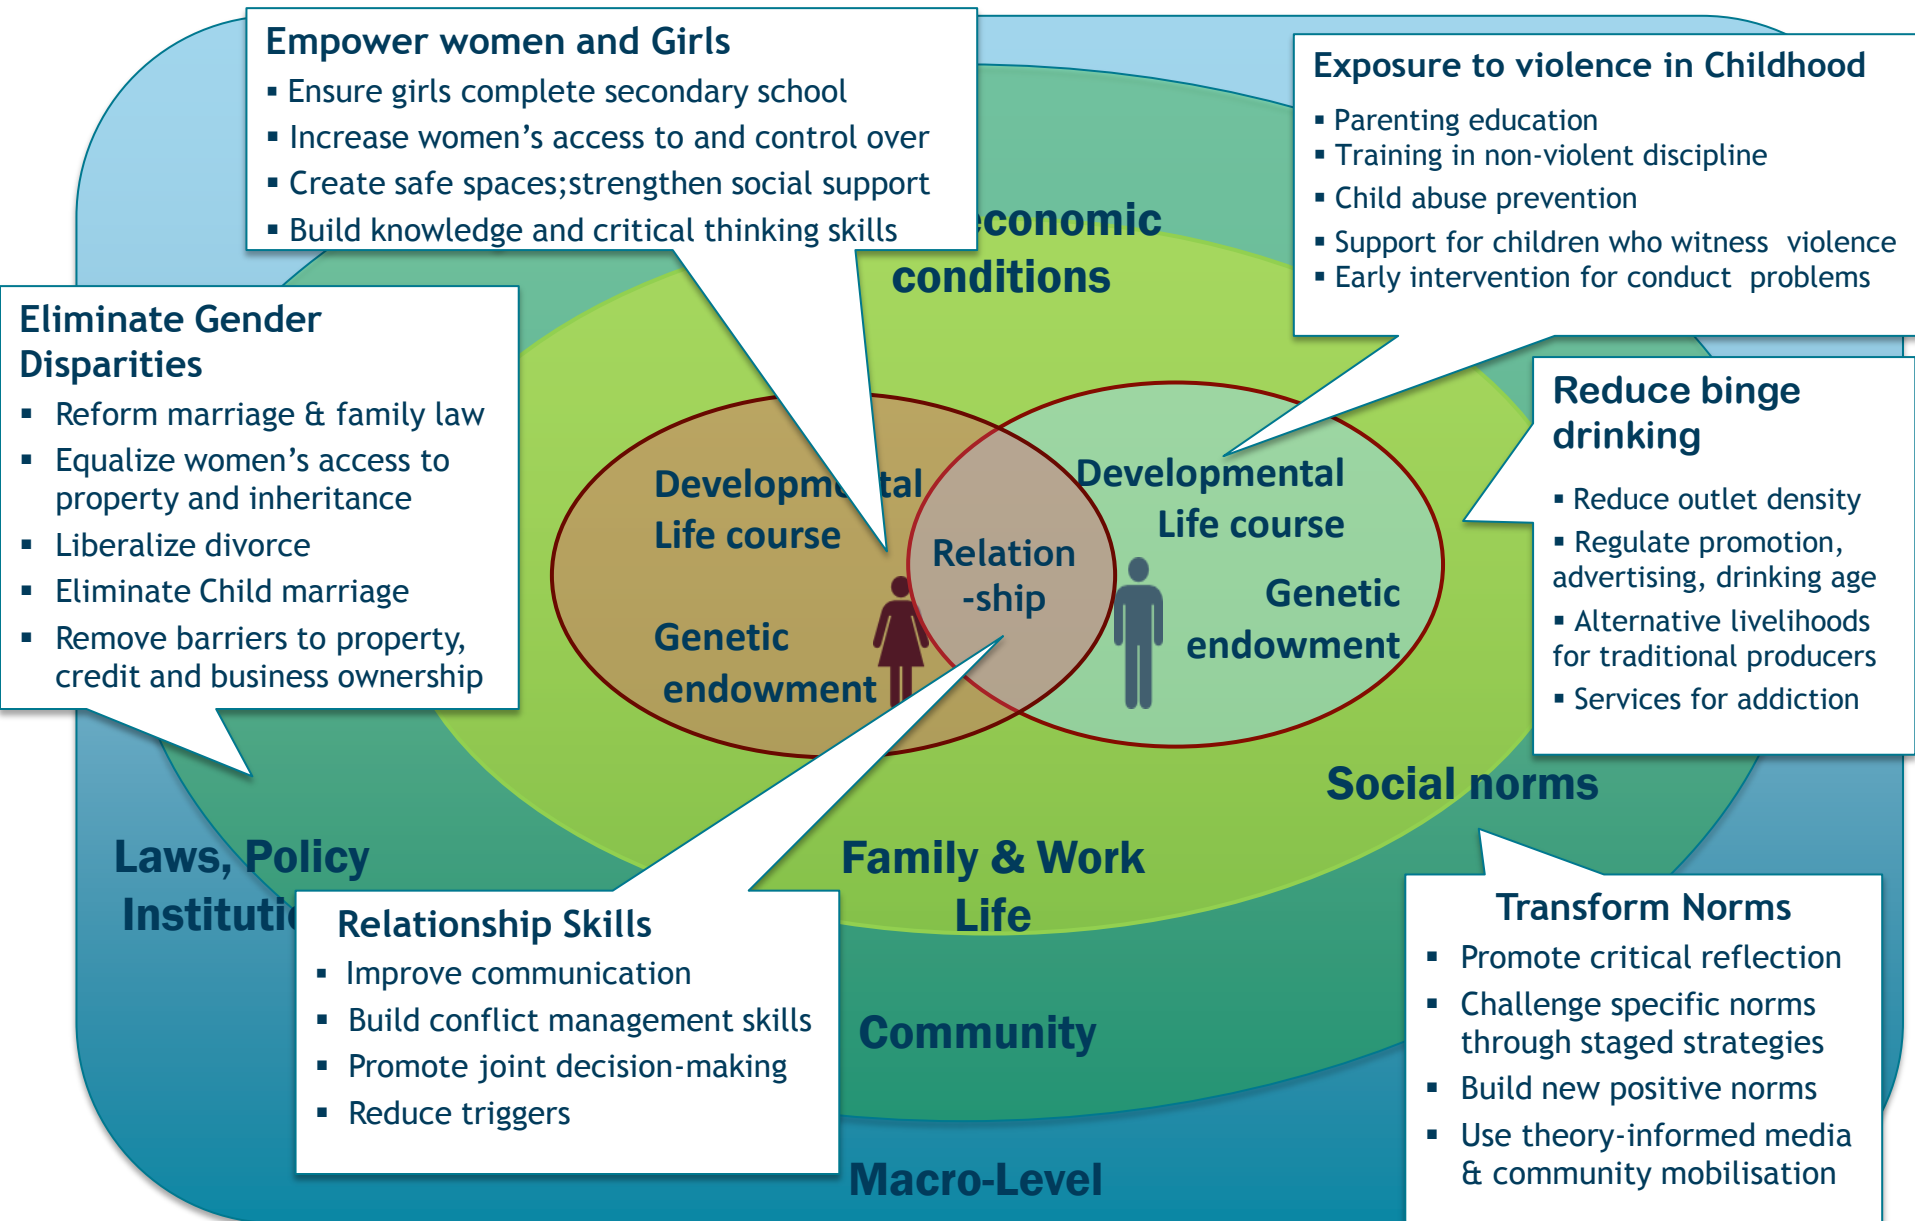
Empower women and Girls
▪ Ensure girls complete secondary school
▪ Increase women's access to and control over
▪ Create safe spaces;strengthen social support
▪ Build knowledge and critical thinking skills

Exposure to violence in Childhood
▪ Parenting education
▪ Training in non-violent discipline
▪ Child abuse prevention
▪ Support for children who witness violence
▪ Early intervention for conduct problems

economic conditions

Eliminate Gender Disparities
▪ Reform marriage & family law
▪ Equalize women's access to property and inheritance
▪ Liberalize divorce
▪ Eliminate Child marriage
▪ Remove barriers to property, credit and business ownership

Reduce binge drinking
▪ Reduce outlet density
▪ Regulate promotion, advertising, drinking age
▪ Alternative livelihoods for traditional producers
▪ Services for addiction

Developmental Life course
Genetic endowment
Relation -ship
Developmental Life course
Genetic endowment

Social norms

Laws, Policy Instituti

Family & Work Life

Relationship Skills
▪ Improve communication
▪ Build conflict management skills
▪ Promote joint decision-making
▪ Reduce triggers

Community

Transform Norms
▪ Promote critical reflection
▪ Challenge specific norms through staged strategies
▪ Build new positive norms
▪ Use theory-informed media & community mobilisation

Macro-Level